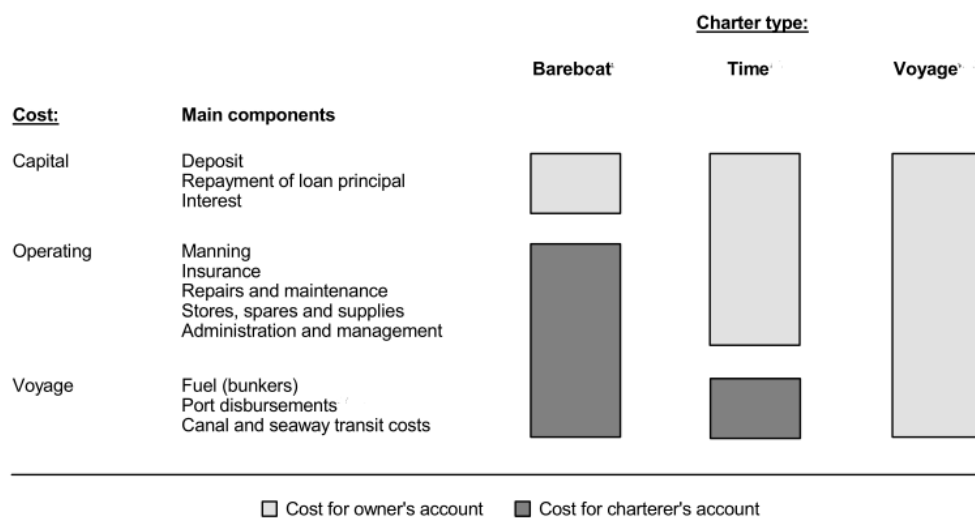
Charter type:

Bareboat Time Voyage

| Cost: | Main components |
|---|---|
| Capital | Deposit<br>Repayment of loan principal<br>Interest |
| Operating | Manning<br>Insurance<br>Repairs and maintenance<br>Stores, spares and supplies<br>Administration and management |
| Voyage | Fuel (bunkers)<br>Port disbursements<br>Canal and seaway transit costs |

Cost for owner's account Cost for charterer's account